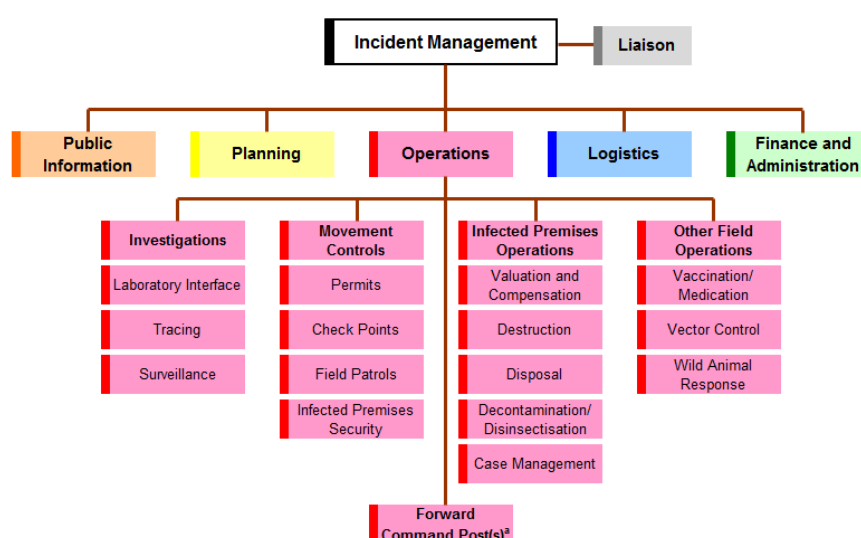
Incident Management

Liaison

Public Information

Planning

Operations

Logistics

Finance and Administration

Investigations

Laboratory Interface

Tracing

Surveillance

Movement Controls

Permits

Check Points

Field Patrols

Infected Premises Security

Infected Premises Operations

Valuation and Compensation

Destruction

Disposal

Decontamination/ Disinsectisation

Case Management

Other Field Operations

Vaccination/ Medication

Vector Control

Wild Animal Response

Forward Command Post(s)$^a$